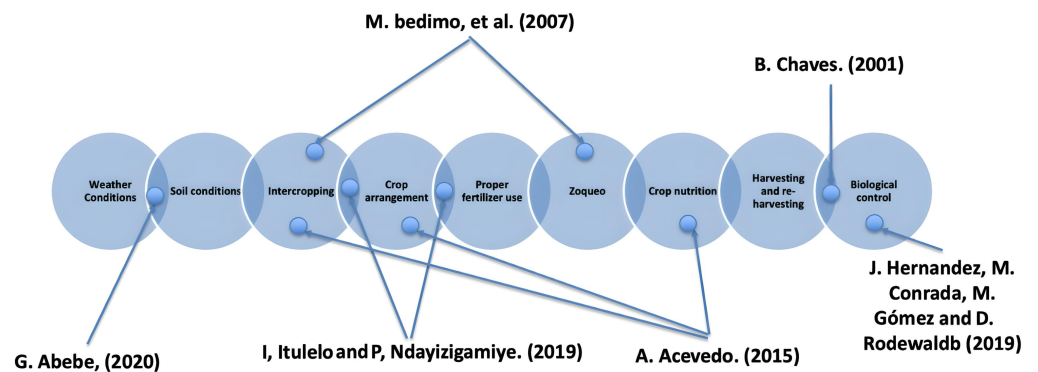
M. bedimo, et al. (2007)

B. Chaves. (2001)

Weather Conditions

Soil conditions

Intercropping

Crop arrangement

Proper fertilizer use

Zoqueo

Crop nutrition

Harvesting and re-harvesting

Biological control

J. Hernandez, M. Conrada, M. Gómez and D. Rodewaldb (2019)

G. Abebe, (2020)

I, Itulelo and P, Ndayizigamiye. (2019)

A. Acevedo. (2015)